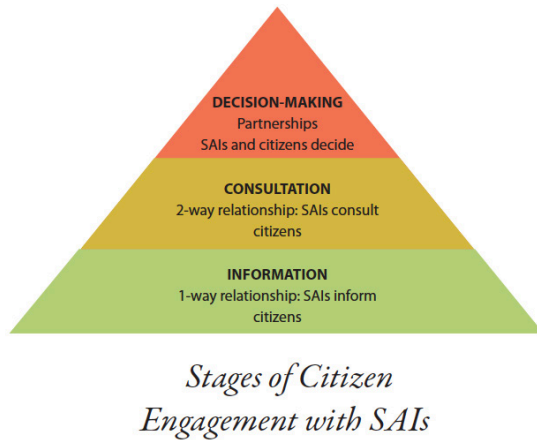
DECISION-MAKING
Partnerships
SAIs and citizens decide

CONSULTATION
2-way relationship: SAIs consult citizens

INFORMATION
1-way relationship: SAIs inform citizens

Stages of Citizen Engagement with SAIs